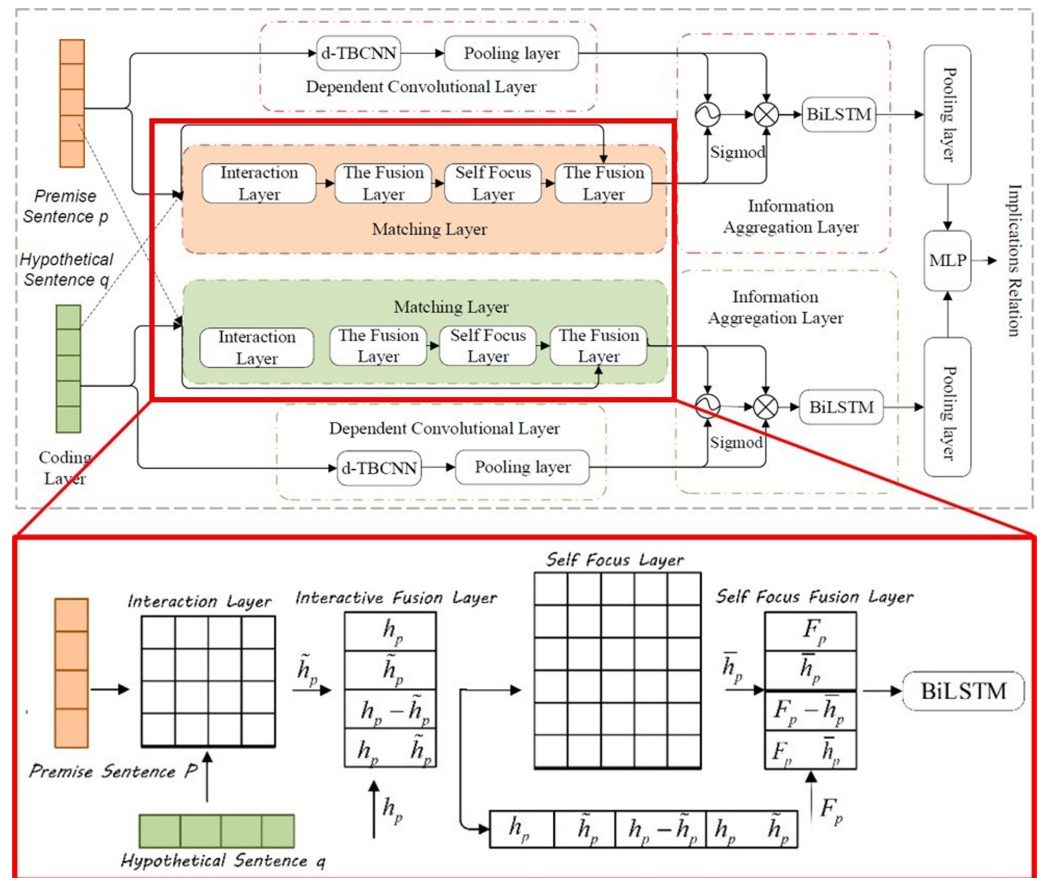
d-TBCNN

Pooling layer

Dependent Convolutional Layer

Premise Sentence p

Hypothetical Sentence q

Coding Layer

Interaction Layer

The Fusion Layer

Self Focus Layer

The Fusion Layer

Matching Layer

Sigmod

BiLSTM

Information Aggregation Layer

Pooling layer

MLP

Implications Relation

Matching Layer

Interaction Layer

The Fusion Layer

Self Focus Layer

The Fusion Layer

Information Aggregation Layer

Sigmod

BiLSTM

Pooling layer

Dependent Convolutional Layer

d-TBCNN

Pooling layer

Interaction Layer

Premise Sentence P

Hypothetical Sentence q

Interactive Fusion Layer

$\tilde{h}_p$

$h_p$

$\tilde{h}_p$

$h_p - \tilde{h}_p$

$h_p \quad \tilde{h}_p$

$h_p$

Self Focus Layer

$h_p$ | $\tilde{h}_p$ | $h_p - \tilde{h}_p$ | $h_p \quad \tilde{h}_p$

Self Focus Fusion Layer

$\overline{h}_p$

$F_p$

$\overline{h}_p$

$F_p - \overline{h}_p$

$F_p \quad \overline{h}_p$

$F_p$

BiLSTM